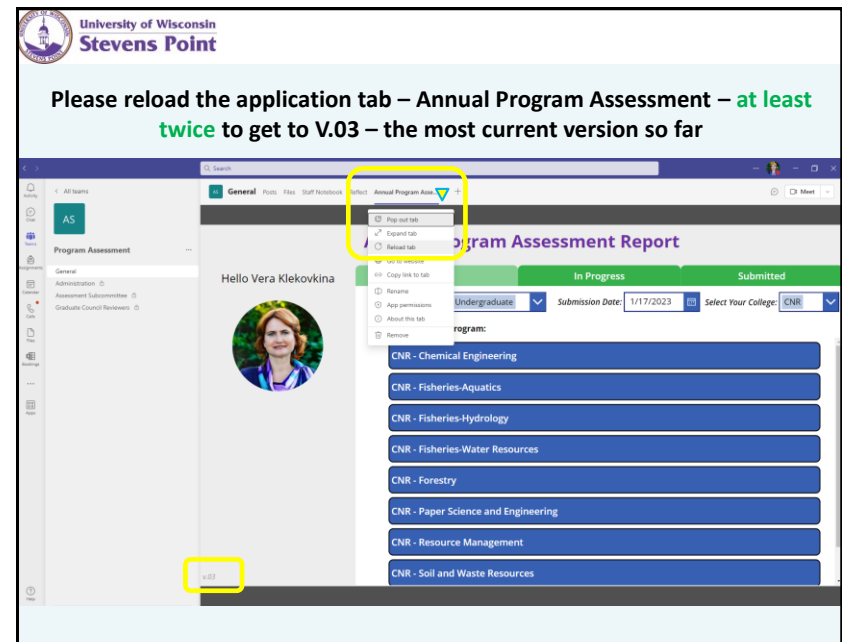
University of Wisconsin
Stevens Point

Please reload the application tab – Annual Program Assessment – at least twice to get to V.03 – the most current version so far

Search

Activity
Chat
Teams
Assignments
Calendar
Calls
Files
Bookings
Apps
Help

< All teams

AS

Program Assessment ···

General
Administration
Assessment Subcommittee
Graduate Council Reviewers

AS General Posts Files Staff Notebook Reflect Annual Program Asse... +

Meet

Pop out tab
Expand tab
Reload tab
Go to website
Copy link to tab
Rename
App permissions
About this tab
Remove

A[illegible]gram Assessment Report

In Progress
Submitted

Hello Vera Klekovkina

Undergraduate
Submission Date: 1/17/2023
Select Your College: CNR

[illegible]rogram:

CNR - Chemical Engineering
CNR - Fisheries-Aquatics
CNR - Fisheries-Hydrology
CNR - Fisheries-Water Resources
CNR - Forestry
CNR - Paper Science and Engineering
CNR - Resource Management
CNR - Soil and Waste Resources

v.03